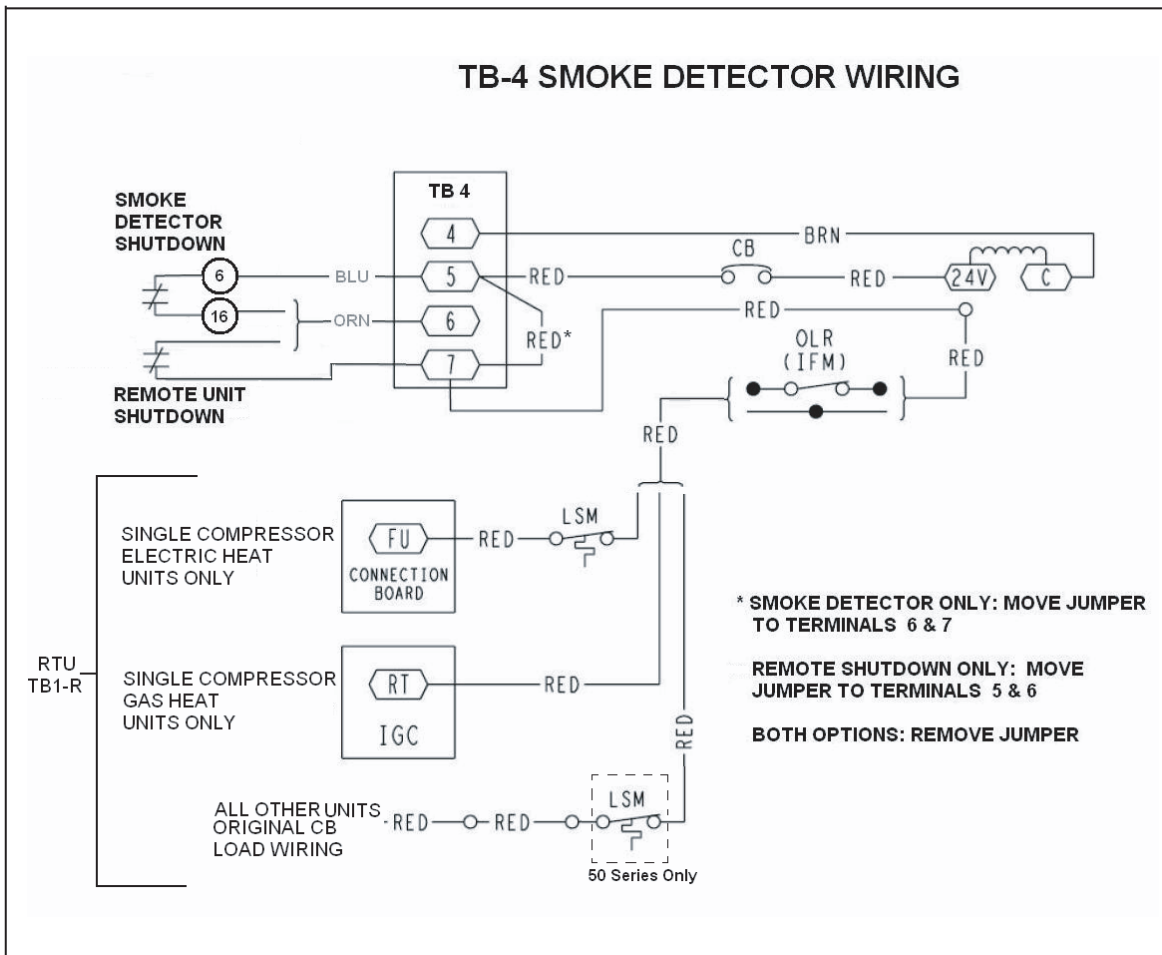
TB-4 SMOKE DETECTOR WIRING

SMOKE DETECTOR SHUTDOWN

TB 4

4

BRN

CB

6

BLU

5

RED

RED

24V

C

16

ORN

6

RED

RED*

OLR (IFM)

7

RED

REMOTE UNIT SHUTDOWN

RED

SINGLE COMPRESSOR ELECTRIC HEAT UNITS ONLY

FU

CONNECTION BOARD

RED

LSM

* SMOKE DETECTOR ONLY: MOVE JUMPER TO TERMINALS 6 & 7

REMOTE SHUTDOWN ONLY: MOVE JUMPER TO TERMINALS 5 & 6

BOTH OPTIONS: REMOVE JUMPER

RTU TB1-R

SINGLE COMPRESSOR GAS HEAT UNITS ONLY

RT

IGC

RED

RED

ALL OTHER UNITS ORIGINAL CB LOAD WIRING

RED

RED

LSM

50 Series Only